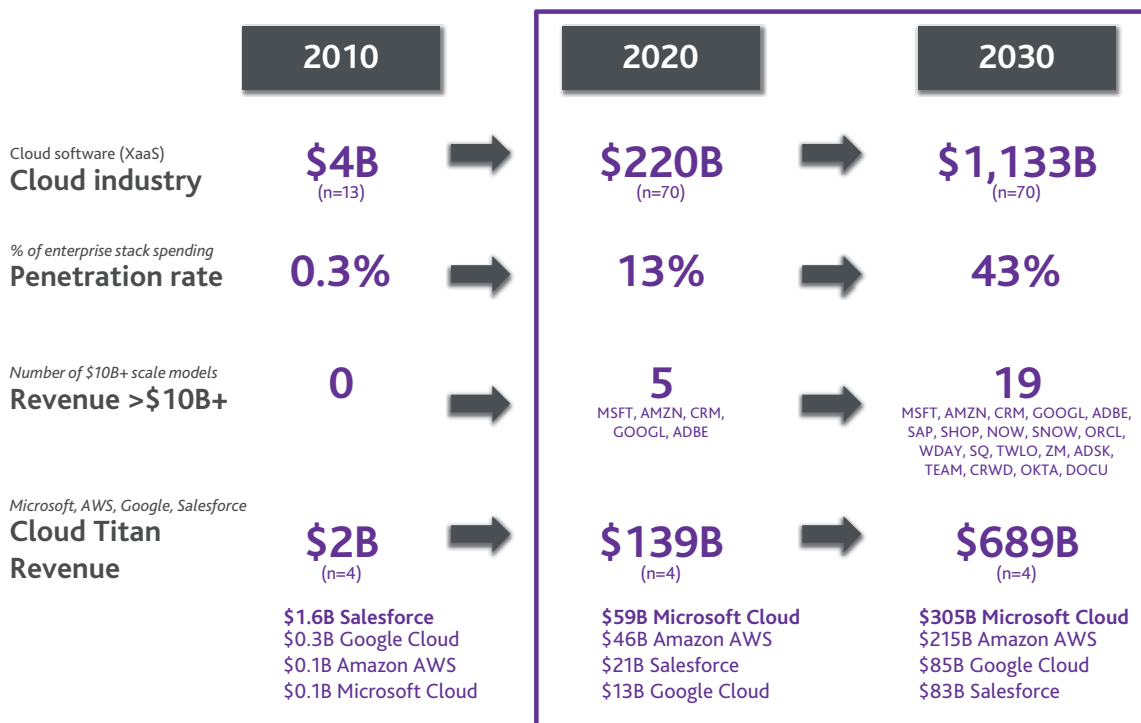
2010

2020

2030

Cloud software (XaaS)
Cloud industry

$4B
(n=13)

$220B
(n=70)

$1,133B
(n=70)

% of enterprise stack spending
Penetration rate

0.3%

13%

43%

Number of $10B+ scale models
Revenue >$10B+

0

5
MSFT, AMZN, CRM, GOOGL, ADBE

19
MSFT, AMZN, CRM, GOOGL, ADBE, SAP, SHOP, NOW, SNOW, ORCL, WDAY, SQ, TWLO, ZM, ADSK, TEAM, CRWD, OKTA, DOCU

Microsoft, AWS, Google, Salesforce
Cloud Titan Revenue

$2B
(n=4)

$139B
(n=4)

$689B
(n=4)

$1.6B Salesforce
$0.3B Google Cloud
$0.1B Amazon AWS
$0.1B Microsoft Cloud

$59B Microsoft Cloud
$46B Amazon AWS
$21B Salesforce
$13B Google Cloud

$305B Microsoft Cloud
$215B Amazon AWS
$85B Google Cloud
$83B Salesforce